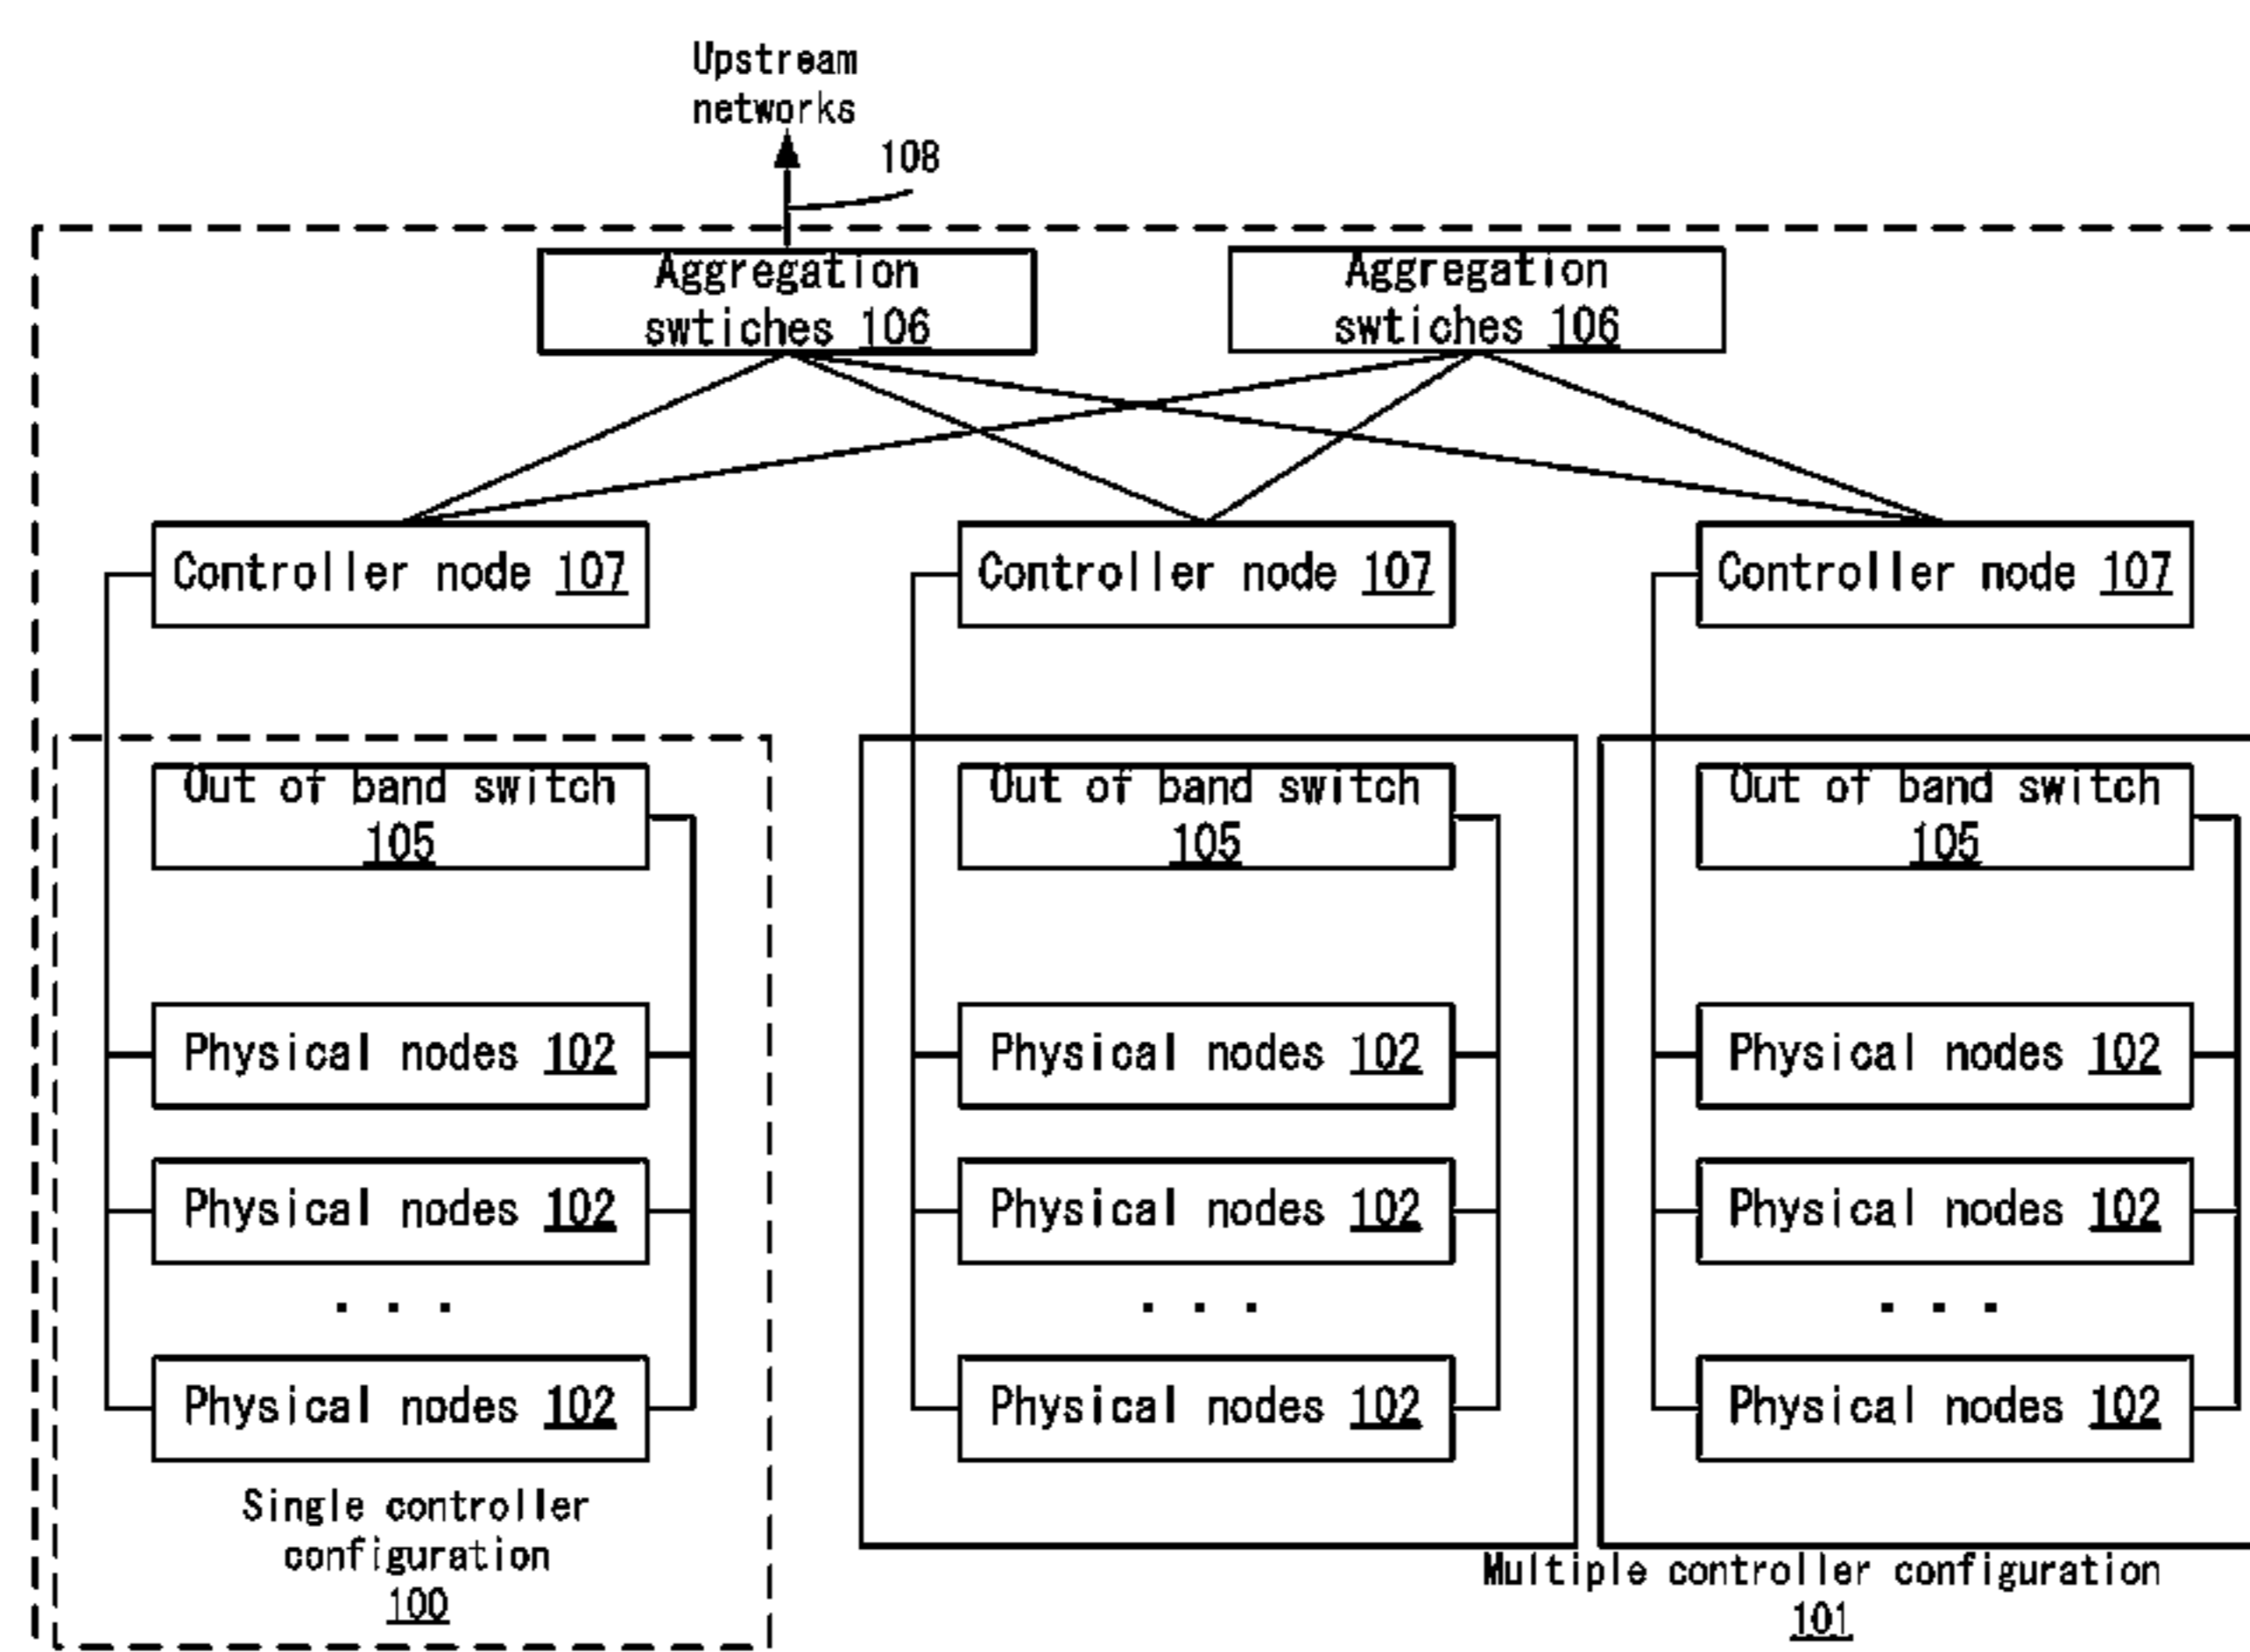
Upstream networks

108

Aggregation swtiches 106

Aggregation swtiches 106

Controller node 107

Controller node 107

Controller node 107

Out of band switch 105

Physical nodes 102

Physical nodes 102

. . .

Physical nodes 102

Single controller configuration 100

Out of band switch 105

Physical nodes 102

Physical nodes 102

. . .

Physical nodes 102

Out of band switch 105

Physical nodes 102

Physical nodes 102

. . .

Physical nodes 102

Multiple controller configuration 101